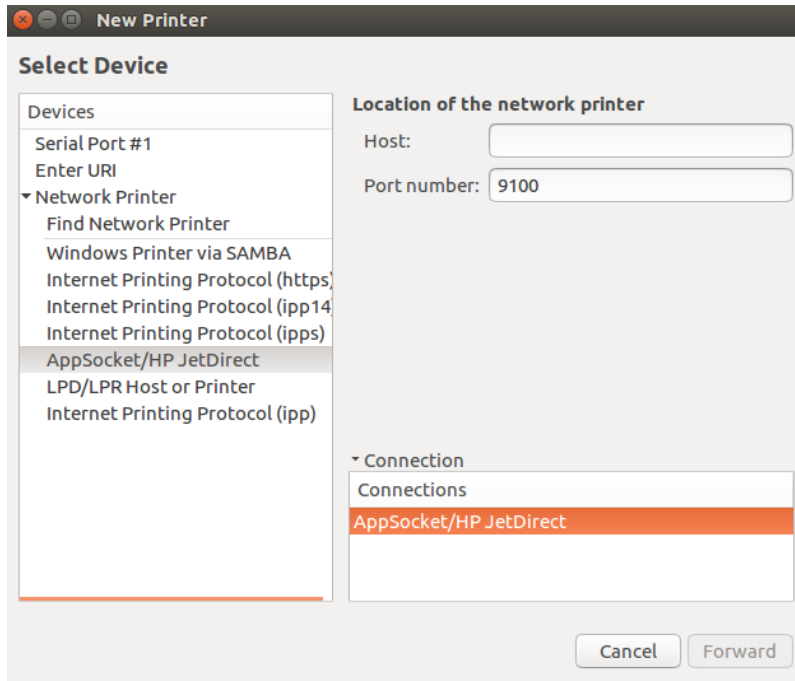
New Printer

Select Device

Devices
Serial Port #1
Enter URI
Network Printer
Find Network Printer
Windows Printer via SAMBA
Internet Printing Protocol (https)
Internet Printing Protocol (ipp14
Internet Printing Protocol (ipps)
AppSocket/HP JetDirect
LPD/LPR Host or Printer
Internet Printing Protocol (ipp)

Location of the network printer
Host:
Port number: 9100

Connection
Connections
AppSocket/HP JetDirect

Cancel
Forward